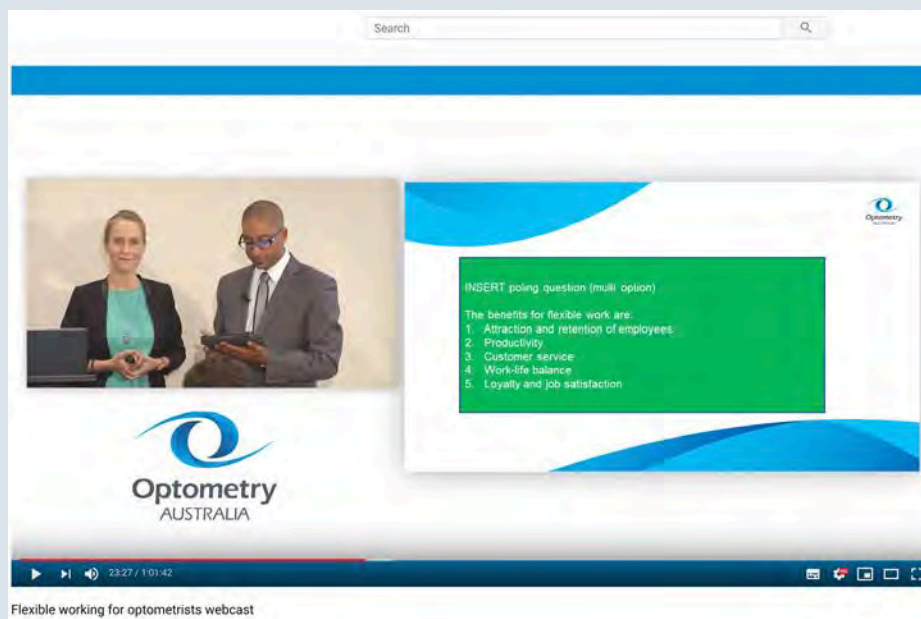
Search

Optometry AUSTRALIA

INSERT poling question (multi option)

The benefits for flexible work are:
1. Attraction and retention of employees
2. Productivity
3. Customer service
4. Work-life balance
5. Loyalty and job satisfaction

Optometry
AUSTRALIA

23:27 / 1:01:42

Flexible working for optometrists webcast